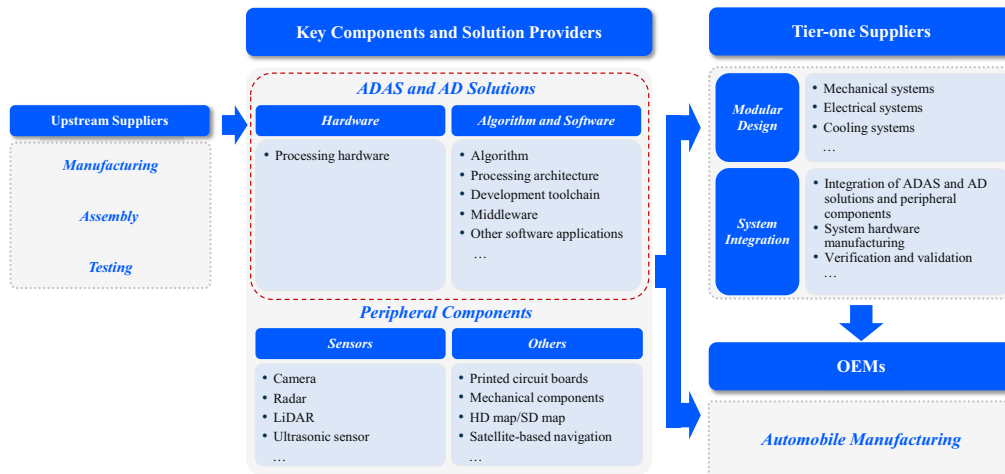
Key Components and Solution Providers

Tier-one Suppliers

Upstream Suppliers

Manufacturing

Assembly

Testing

ADAS and AD Solutions

Hardware

• Processing hardware

Algorithm and Software

• Algorithm
• Processing architecture
• Development toolchain
• Middleware
• Other software applications
…

Peripheral Components

Sensors

• Camera
• Radar
• LiDAR
• Ultrasonic sensor
…

Others

• Printed circuit boards
• Mechanical components
• HD map/SD map
• Satellite-based navigation
…

Modular Design

• Mechanical systems
• Electrical systems
• Cooling systems
…

System Integration

• Integration of ADAS and AD solutions and peripheral components
• System hardware manufacturing
• Verification and validation
…

OEMs

Automobile Manufacturing